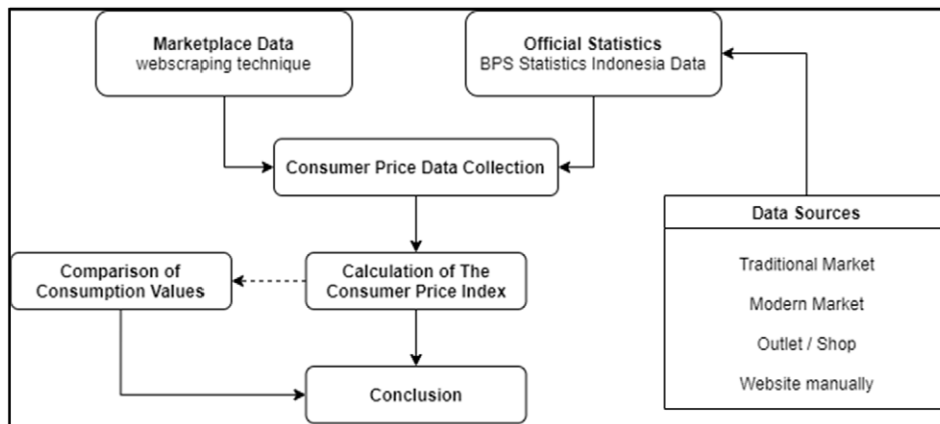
Marketplace Data
webscraping technique

Official Statistics
BPS Statistics Indonesia Data

Consumer Price Data Collection

Data Sources

Traditional Market

Modern Market

Outlet / Shop

Website manually

Comparison of Consumption Values

Calculation of The Consumer Price Index

Conclusion